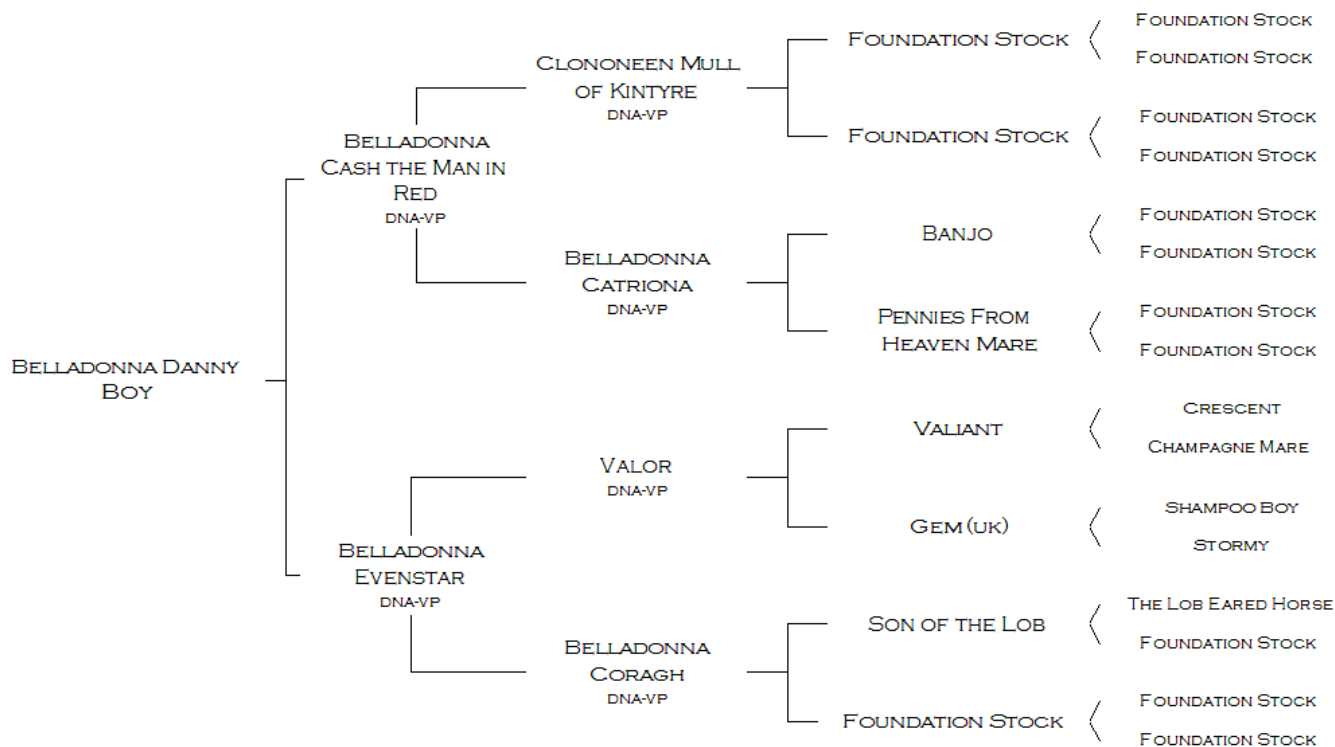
Belladonna Danny Boy

Belladonna Cash the Man in Red
DNA-VP

Clononeen Mull of Kintyre
DNA-VP

Foundation Stock
Foundation Stock
Foundation Stock

Foundation Stock
Foundation Stock
Foundation Stock

Belladonna Catriona
DNA-VP

Banjo
Foundation Stock
Foundation Stock

Pennies From Heaven Mare
Foundation Stock
Foundation Stock

Belladonna Evenstar
DNA-VP

Valor
DNA-VP

Valiant
Crescent
Champagne Mare

Gem (UK)
Shampoo Boy
Stormy

Belladonna Coragh
DNA-VP

Son of the Lob
The Lob Eared Horse
Foundation Stock

Foundation Stock
Foundation Stock
Foundation Stock